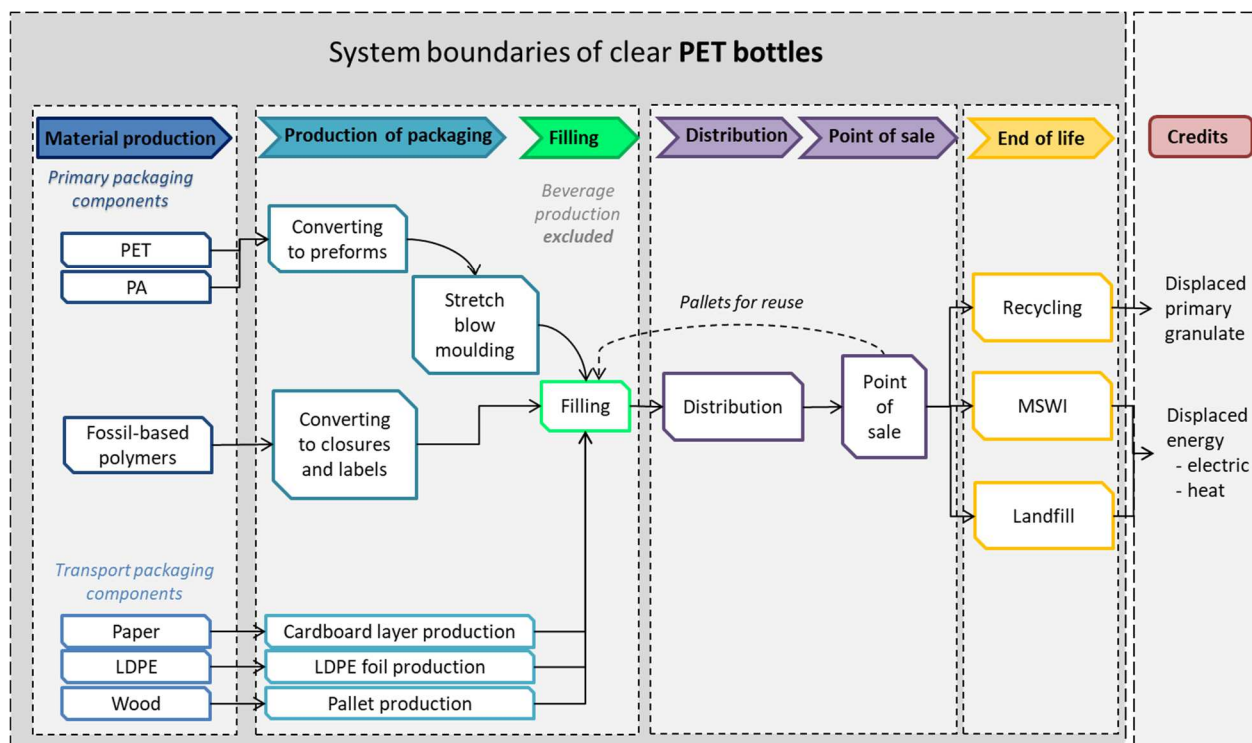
System boundaries of clear **PET bottles**

Material production

Primary packaging components

PET

PA

Fossil-based polymers

Transport packaging components

Paper

LDPE

Wood

Production of packaging

Filling

Beverage production excluded

Converting to preforms

Stretch blow moulding

Converting to closures and labels

Filling

Cardboard layer production

LDPE foil production

Pallet production

Distribution

Point of sale

Pallets for reuse

Distribution

Point of sale

End of life

Recycling

MSWI

Landfill

Credits

Displaced primary granulate

Displaced energy
- electric
- heat